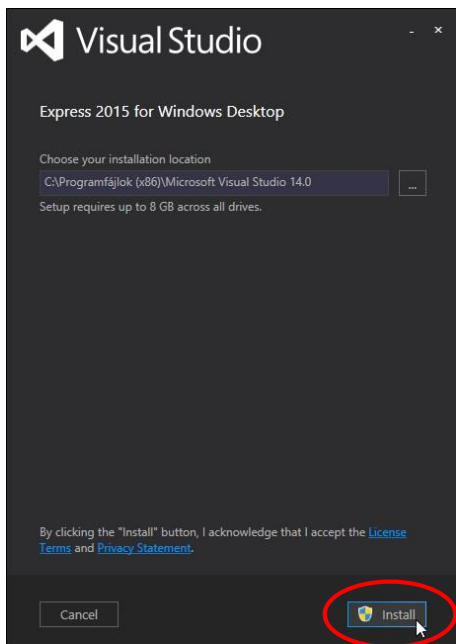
Visual Studio

- ×

Express 2015 for Windows Desktop

Choose your installation location

C:\Programfájlok (x86)\Microsoft Visual Studio 14.0

...

Setup requires up to 8 GB across all drives.

By clicking the "Install" button, I acknowledge that I accept the License Terms and Privacy Statement.

Cancel

Install